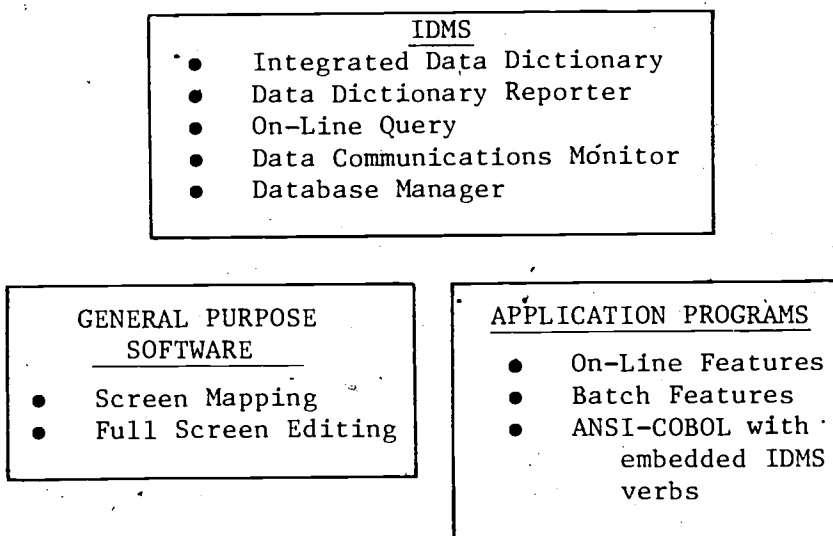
IDMS

- Integrated Data Dictionary
- Data Dictionary Reporter
- On-Line Query
- Data Communications Monitor
- Database Manager

GENERAL PURPOSE SOFTWARE

- Screen Mapping
- Full Screen Editing

APPLICATION PROGRAMS

- On-Line Features
- Batch Features
- ANSI-COBOL with embedded IDMS verbs